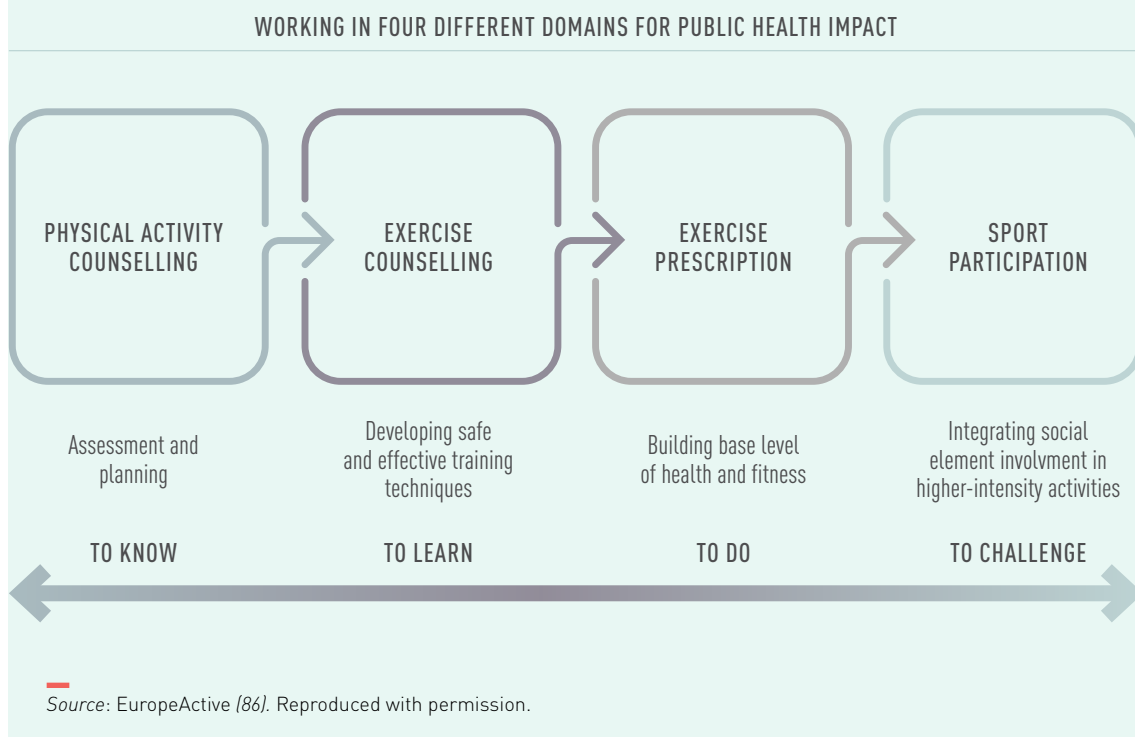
WORKING IN FOUR DIFFERENT DOMAINS FOR PUBLIC HEALTH IMPACT

PHYSICAL ACTIVITY COUNSELLING

EXERCISE COUNSELLING

EXERCISE PRESCRIPTION

SPORT PARTICIPATION

Assessment and planning

Developing safe and effective training techniques

Building base level of health and fitness

Integrating social element involvment in higher-intensity activities

TO KNOW

TO LEARN

TO DO

TO CHALLENGE

Source: EuropeActive (86). Reproduced with permission.